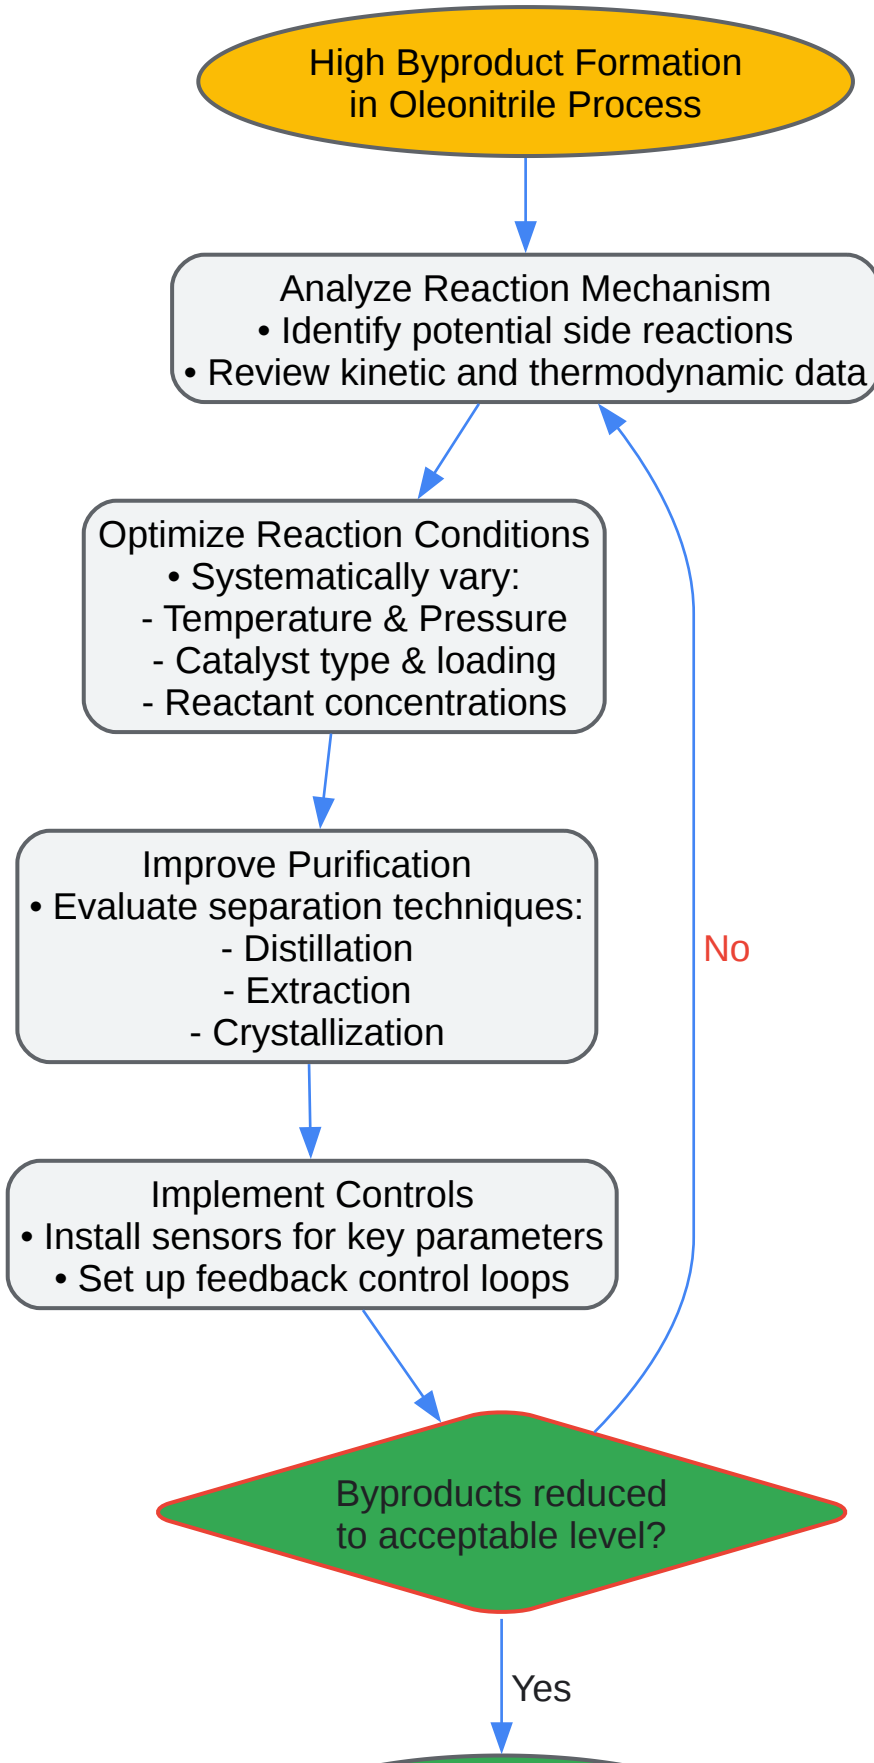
High Byproduct Formation
in Oleonitrile Process

Analyze Reaction Mechanism
• Identify potential side reactions
• Review kinetic and thermodynamic data

Optimize Reaction Conditions
• Systematically vary:
- Temperature & Pressure
- Catalyst type & loading
- Reactant concentrations

Improve Purification
• Evaluate separation techniques:
- Distillation
- Extraction
- Crystallization

Implement Controls
• Install sensors for key parameters
• Set up feedback control loops

Byproducts reduced
to acceptable level?

No

Yes